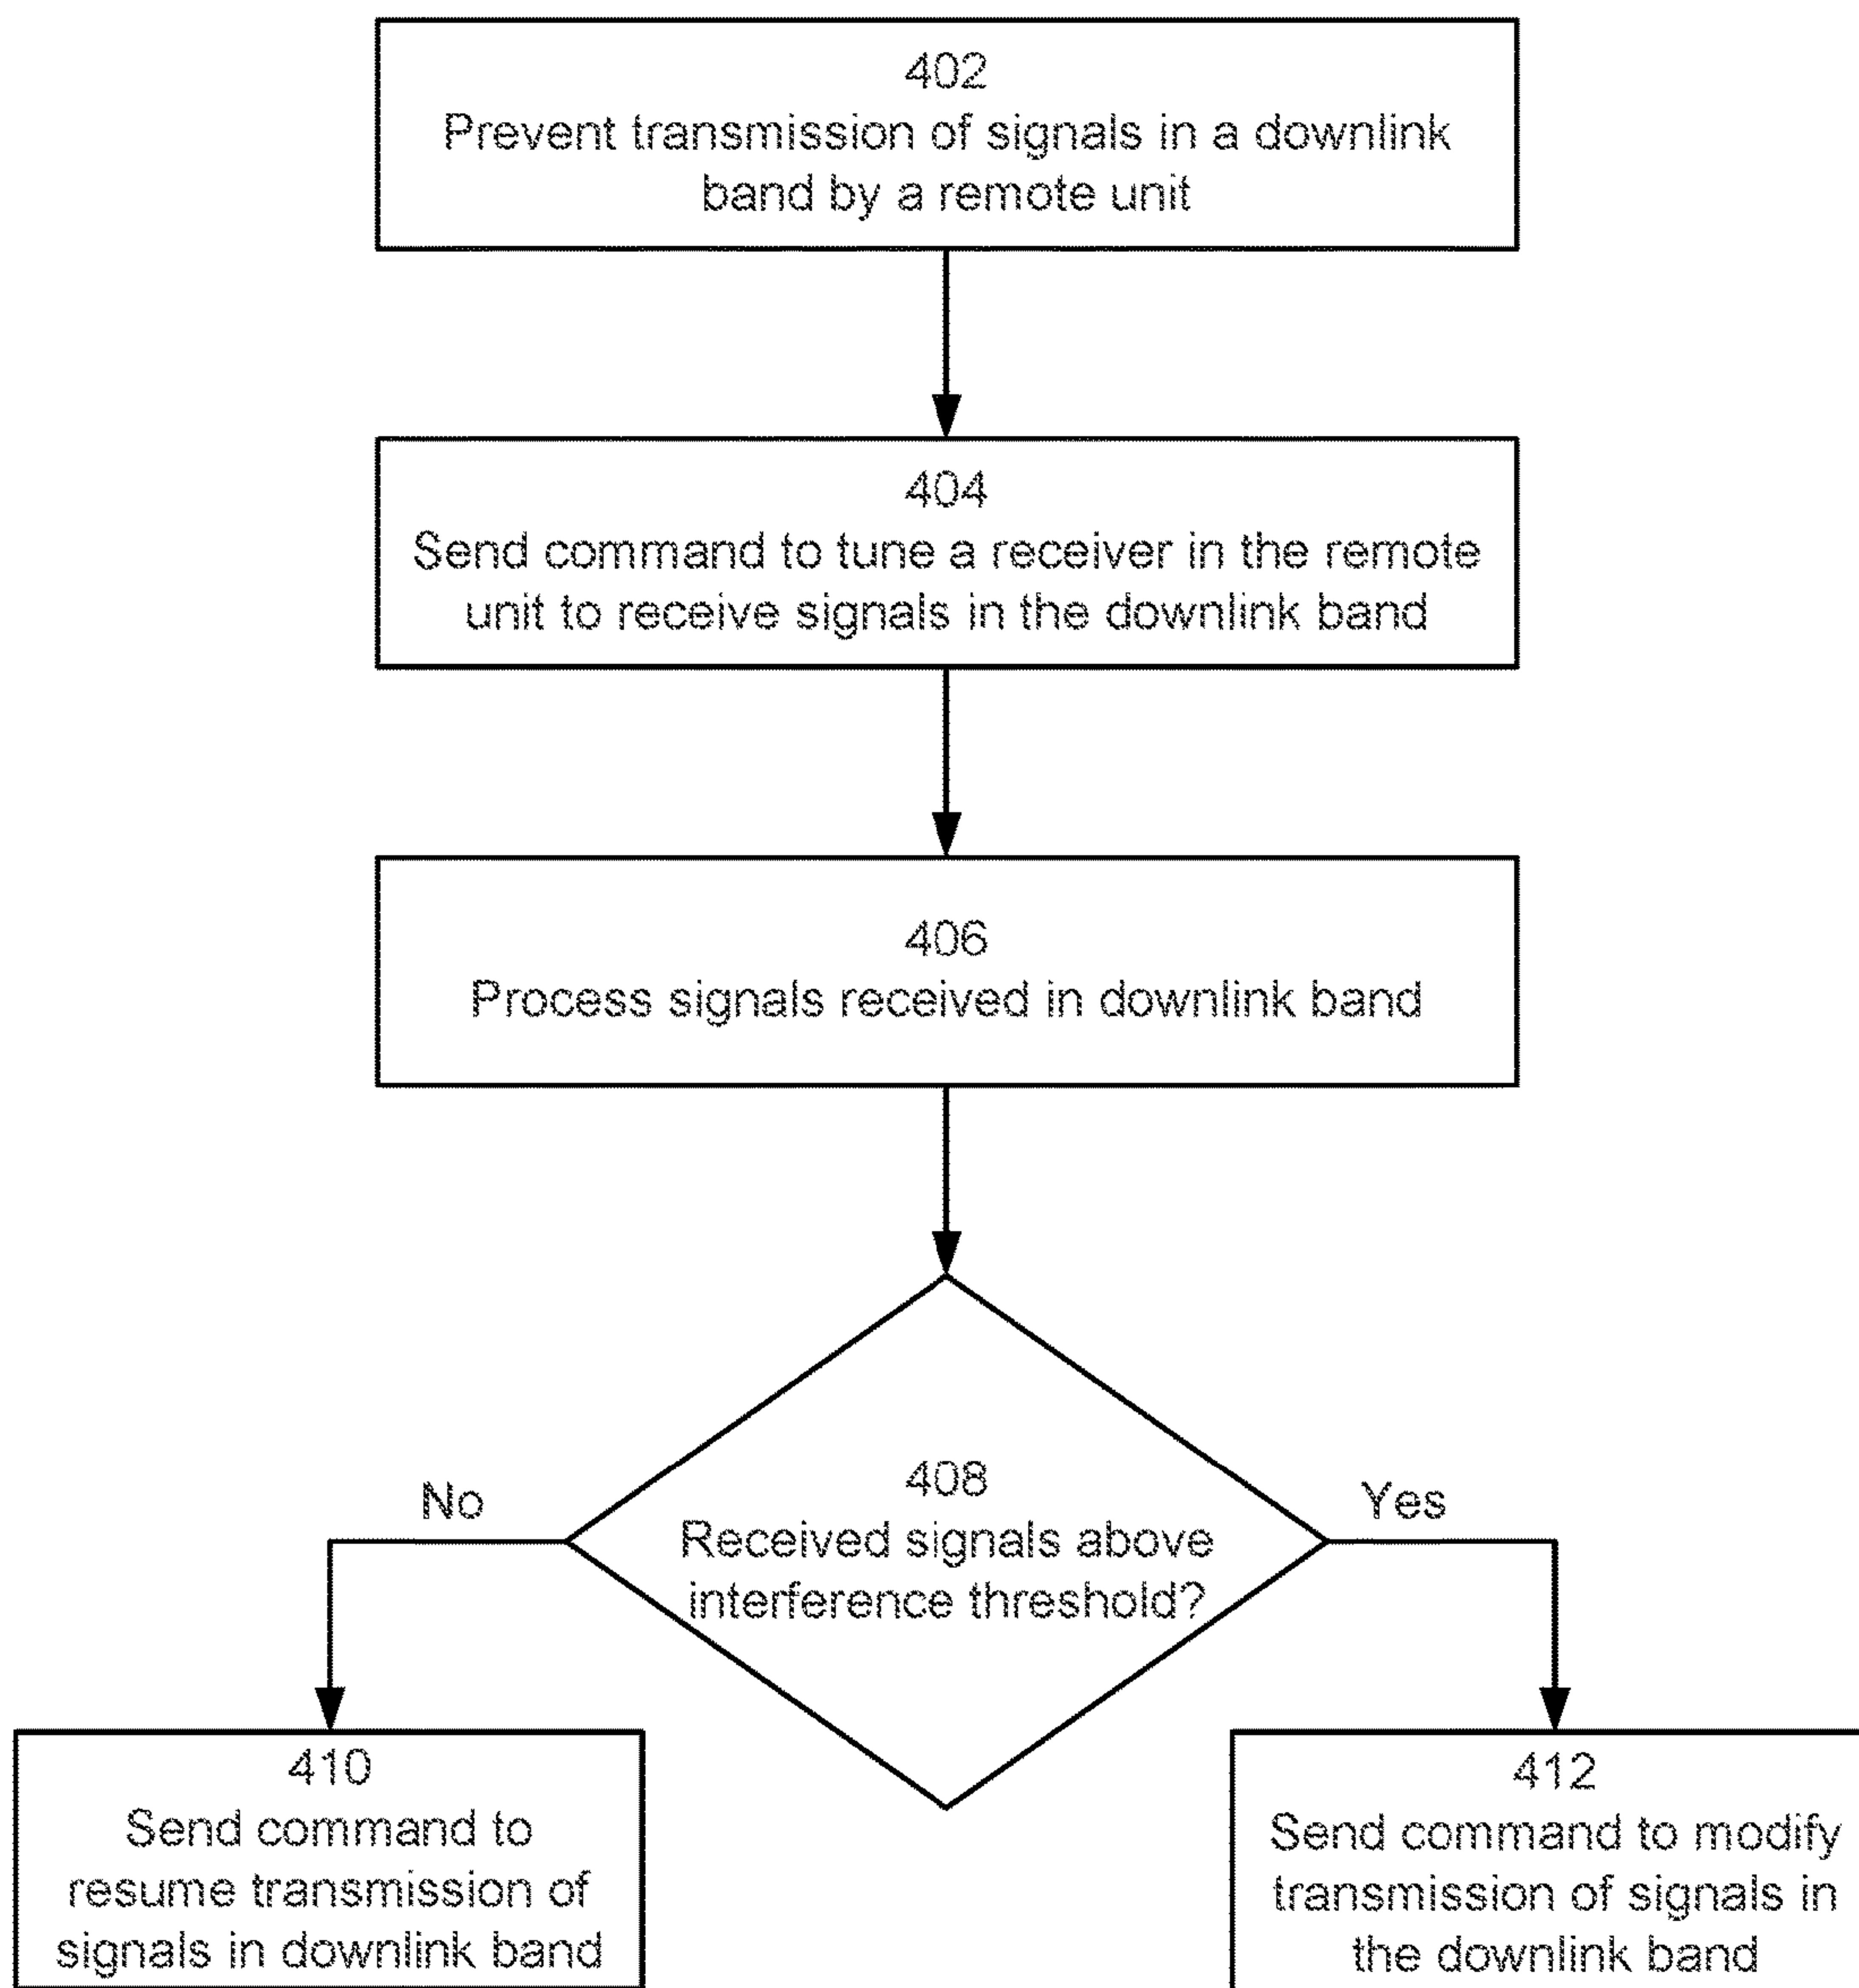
402
Prevent transmission of signals in a downlink band by a remote unit

404
Send command to tune a receiver in the remote unit to receive signals in the downlink band

406
Process signals received in downlink band

408
Received signals above interference threshold?

No

Yes

410
Send command to resume transmission of signals in downlink band

412
Send command to modify transmission of signals in the downlink band